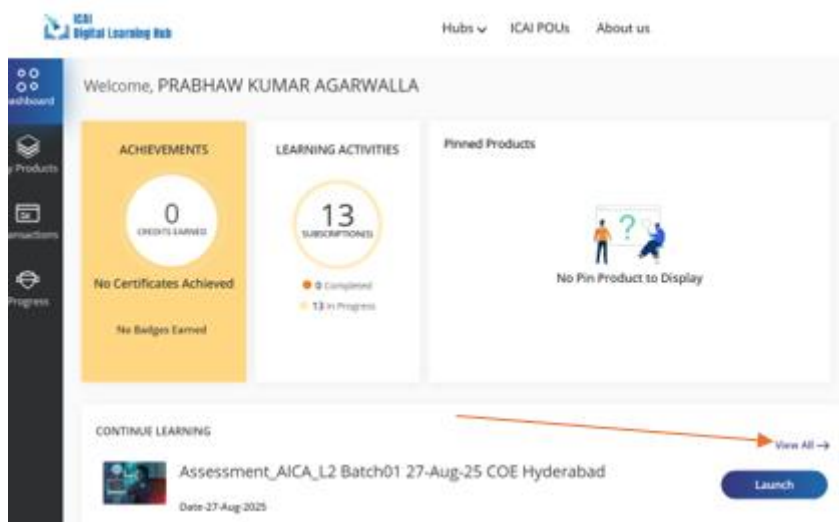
ICAI Digital Learning Hub

Hubs ICAI POUs About us

ashboard

y Products

ansactions

Progress

Welcome, PRABHAW KUMAR AGARWALLA

ACHIEVEMENTS

0

CREDITS EARNED

No Certificates Achieved

No Badges Earned

LEARNING ACTIVITIES

13

SUBSCRIPTIONS

0 Completed

13 In Progress

Pinned Products

No Pin Product to Display

CONTINUE LEARNING

View All →

Assessment_AICA_L2 Batch01 27-Aug-25 COE Hyderabad

Date-27-Aug-2025

Launch